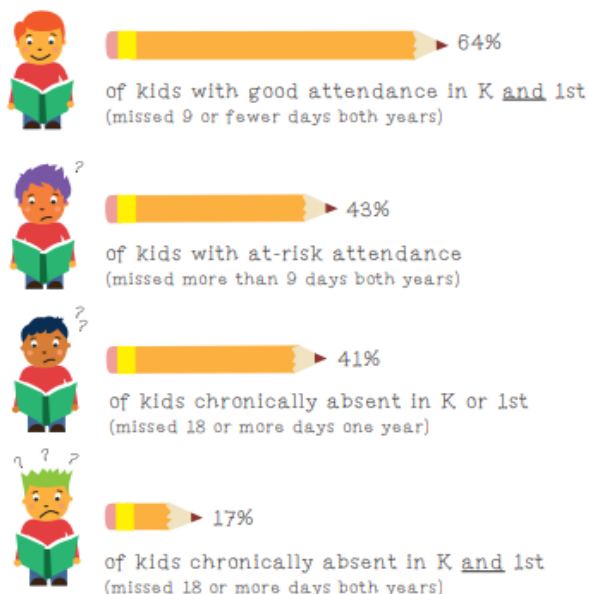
64%

of kids with good attendance in K and 1st
(missed 9 or fewer days both years)

?

43%

of kids with at-risk attendance
(missed more than 9 days both years)

? ?

41%

of kids chronically absent in K or 1st
(missed 18 or more days one year)

? ? ?

17%

of kids chronically absent in K and 1st
(missed 18 or more days both years)